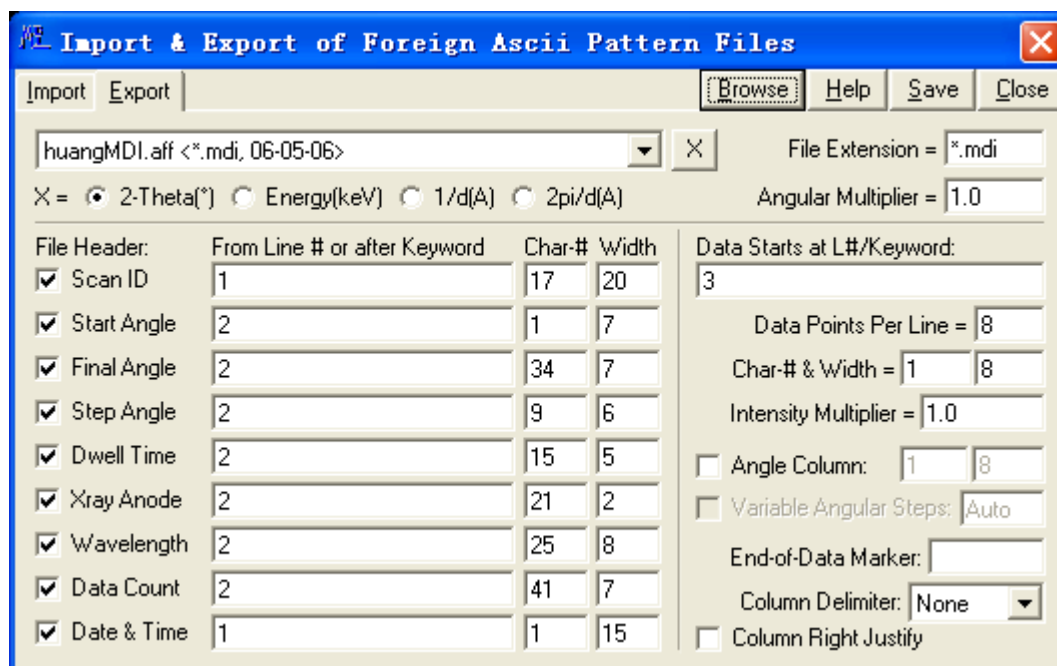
Import & Export of Foreign Ascii Pattern Files

Import | Export

Browse | Help | Save | Close

huangMDI.aff <*.mdi, 06-05-06>

X

File Extension = *.mdi

X = 2-Theta(°) Energy(keV) 1/d(A) 2pi/d(A)

Angular Multiplier = 1.0

| File Header: | From Line # or after Keyword | Char-# | Width |
|---|---|---|---|
| Scan ID | 1 | 17 | 20 |
| Start Angle | 2 | 1 | 7 |
| Final Angle | 2 | 34 | 7 |
| Step Angle | 2 | 9 | 6 |
| Dwell Time | 2 | 15 | 5 |
| Xray Anode | 2 | 21 | 2 |
| Wavelength | 2 | 25 | 8 |
| Data Count | 2 | 41 | 7 |
| Date & Time | 1 | 1 | 15 |

Data Starts at L#/Keyword:
3

Data Points Per Line = 8

Char-# & Width = 1 8

Intensity Multiplier = 1.0

Angle Column: 1 8

Variable Angular Steps: Auto

End-of-Data Marker:

Column Delimiter: None

Column Right Justify